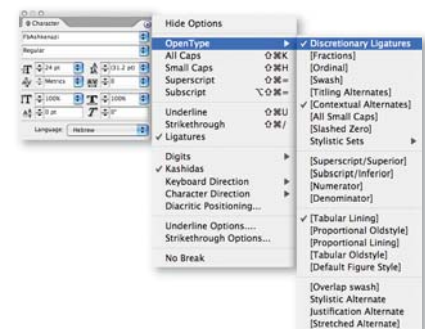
Character
FbAshkenazi
Regular
24 pt
(31.2 pt)
Metrics
0
100%
100%
0 pt
0°
Language: Hebrew

Hide Options

OpenType
All Caps ⇧⌘K
Small Caps ⇧⌘H
Superscript ⇧⌘=
Subscript ⌥⇧⌘=

Underline ⇧⌘U
Strikethrough ⇧⌘/
✓ Ligatures

Digits
✓ Kashidas
Keyboard Direction
Character Direction
Diacritic Positioning...

Underline Options....
Strikethrough Options...

No Break

✓ Discretionary Ligatures
[Fractions]
[Ordinal]
[Swash]
[Titling Alternates]
✓ [Contextual Alternates]
[All Small Caps]
[Slashed Zero]
Stylistic Sets

[Superscript/Superior]
[Subscript/Inferior]
[Numerator]
[Denominator]

✓ [Tabular Lining]
[Proportional Oldstyle]
[Proportional Lining]
[Tabular Oldstyle]
[Default Figure Style]

[Overlap swash]
Stylistic Alternate
Justification Alternate
[Stretched Alternate]